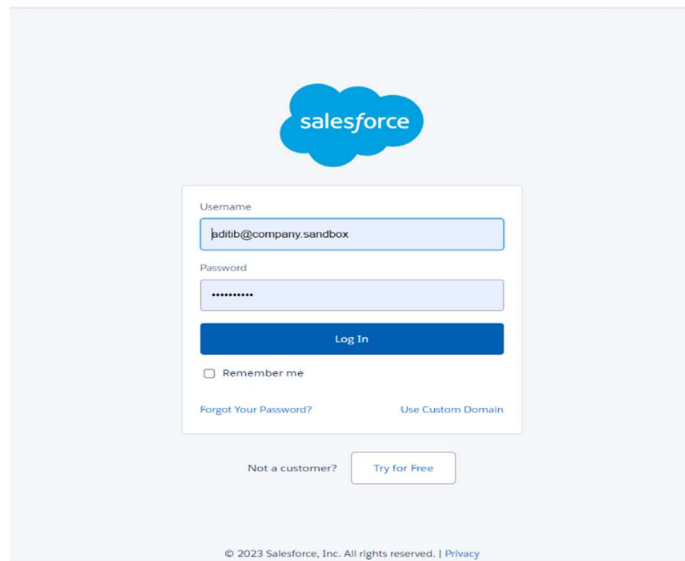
salesforce

Username

aditib@company.sandbox

Password

••••••••••

Log In

Remember me

Forgot Your Password?

Use Custom Domain

Not a customer?

Try for Free

© 2023 Salesforce, Inc. All rights reserved. | Privacy